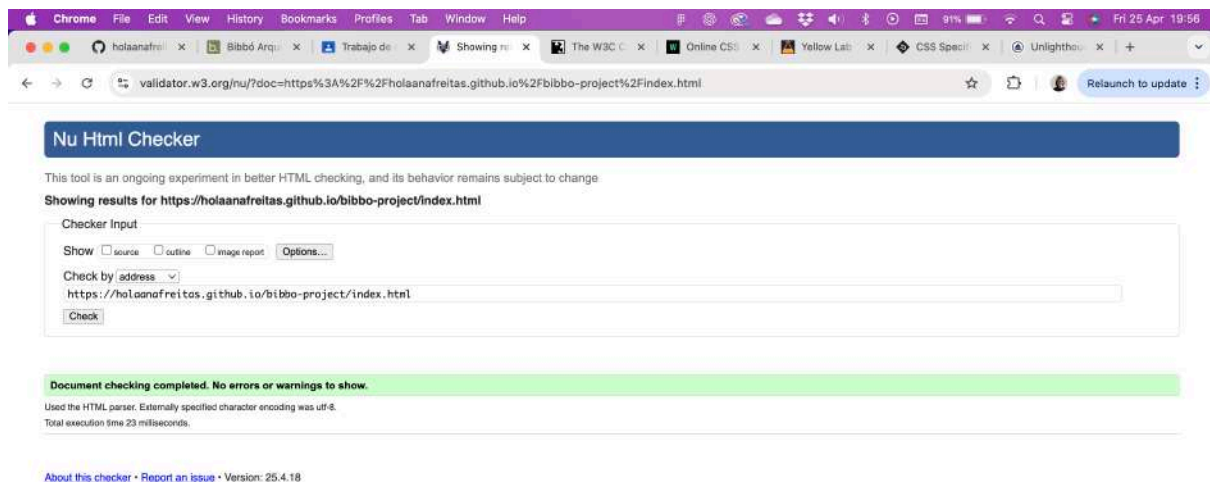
Chrome File Edit View History Bookmarks Profiles Tab Window Help

91% Fri 25 Apr 19:56

holaanafrei × Bibbó Arqu × Trabajo de × Showing re × The W3C C × Online CSS × Yellow Lab × CSS Specif × Unlighthou × +

validator.w3.org/nu/?doc=https%3A%2F%2Fholaanafreitas.github.io%2Fbibbo-project%2Findex.html

Relaunch to update

Nu Html Checker

This tool is an ongoing experiment in better HTML checking, and its behavior remains subject to change

Showing results for https://holaanafreitas.github.io/bibbo-project/index.html

Checker Input

Show source outline image report Options...

Check by address

https://holaanafreitas.github.io/bibbo-project/index.html

Check

Document checking completed. No errors or warnings to show.

Used the HTML parser. Externally specified character encoding was utf-8.

Total execution time 23 milliseconds.

About this checker • Report an issue • Version: 25.4.18